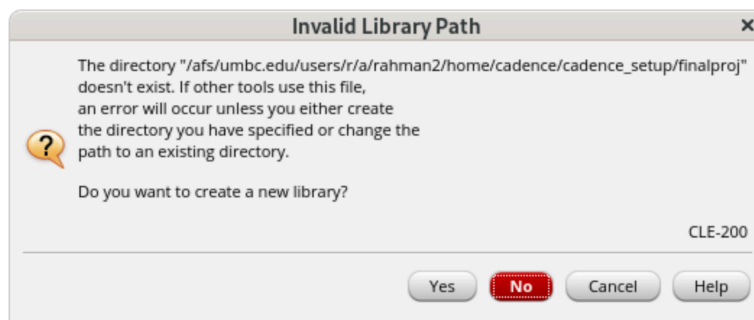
Invalid Library Path

×

The directory "/afs/umbc.edu/users/r/a/rahman2/home/cadence/cadence_setup/finalproj" doesn't exist. If other tools use this file, an error will occur unless you either create the directory you have specified or change the path to an existing directory.

Do you want to create a new library?

CLE-200

Yes No Cancel Help